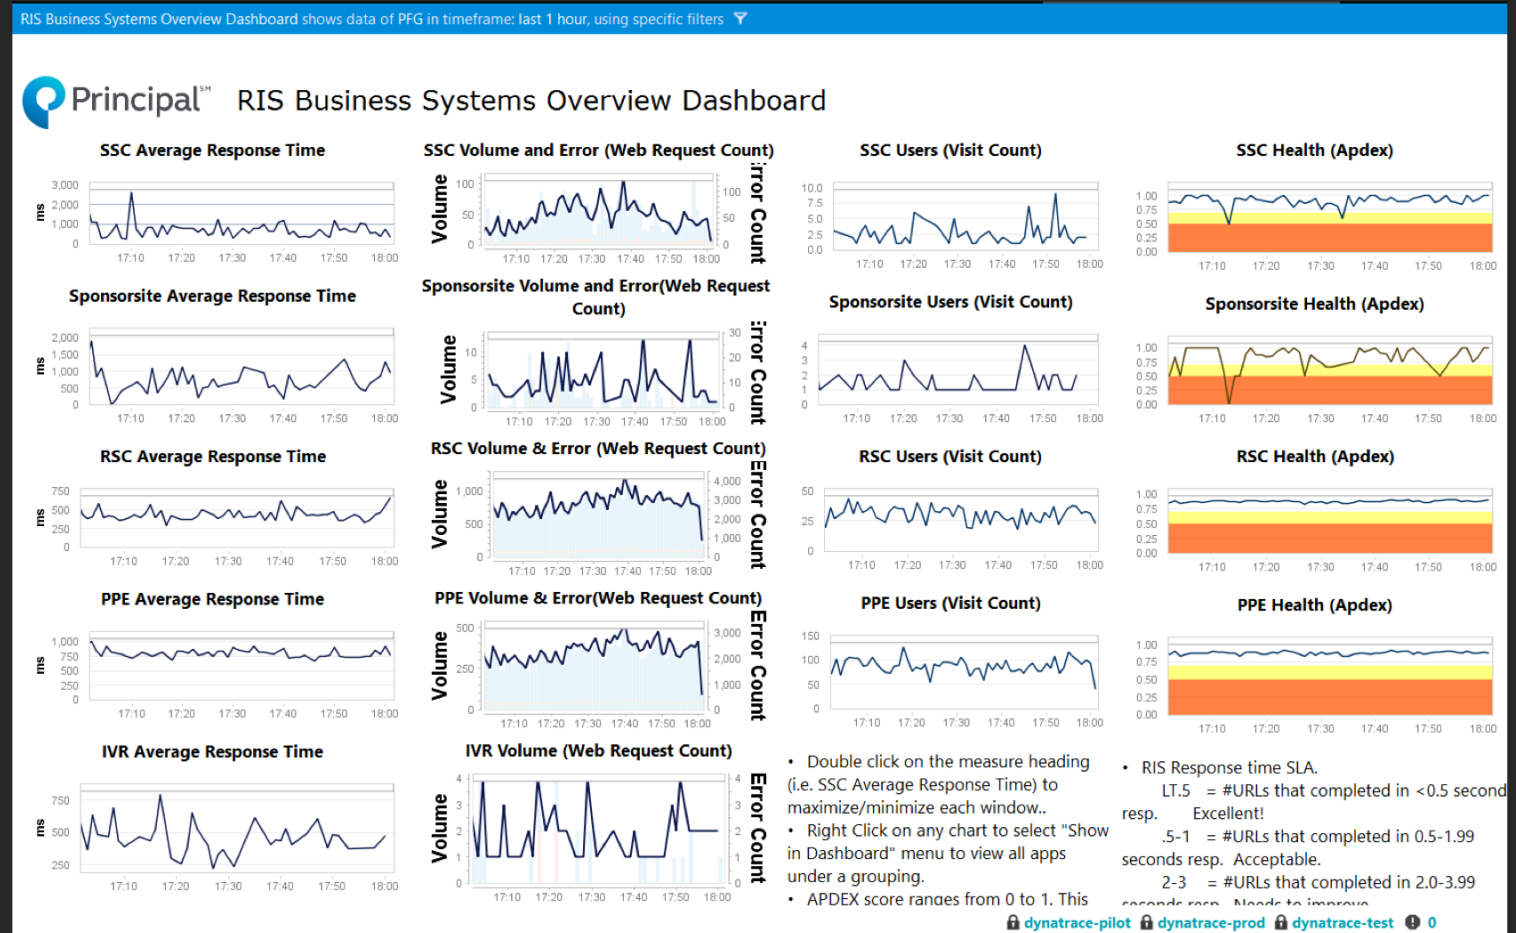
RIS Business Systems Overview Dashboard shows data of PFG in timeframe: last 1 hour, using specific filters

Principal℠ RIS Business Systems Overview Dashboard

SSC Average Response Time
ms
3,000
2,000
1,000
0
17:10 17:20 17:30 17:40 17:50 18:00

SSC Volume and Error (Web Request Count)
Volume
100
50
0
100
50
0
17:10 17:20 17:30 17:40 17:50 18:00
rror Count

SSC Users (Visit Count)
10.0
7.5
5.0
2.5
0.0
17:10 17:20 17:30 17:40 17:50 18:00

SSC Health (Apdex)
1.00
0.75
0.50
0.25
0.00
17:10 17:20 17:30 17:40 17:50 18:00

Sponsorsite Average Response Time
ms
2,000
1,500
1,000
500
0
17:10 17:20 17:30 17:40 17:50 18:00

Sponsorsite Volume and Error(Web Request Count)
Volume
10
5
0
30
20
10
0
17:10 17:20 17:30 17:40 17:50 18:00
rror Count

Sponsorsite Users (Visit Count)
4
3
2
1
0
17:10 17:20 17:30 17:40 17:50 18:00

Sponsorsite Health (Apdex)
1.00
0.75
0.50
0.25
0.00
17:10 17:20 17:30 17:40 17:50 18:00

RSC Average Response Time
ms
750
500
250
0
17:10 17:20 17:30 17:40 17:50 18:00

RSC Volume & Error (Web Request Count)
Volume
1,000
500
0
4,000
3,000
2,000
1,000
0
17:10 17:20 17:30 17:40 17:50 18:00
Error Count

RSC Users (Visit Count)
50
25
0
17:10 17:20 17:30 17:40 17:50 18:00

RSC Health (Apdex)
1.00
0.75
0.50
0.25
0.00
17:10 17:20 17:30 17:40 17:50 18:00

PPE Average Response Time
ms
1,000
750
500
250
0
17:10 17:20 17:30 17:40 17:50 18:00

PPE Volume & Error(Web Request Count)
Volume
500
250
0
3,000
2,000
1,000
0
17:10 17:20 17:30 17:40 17:50 18:00
Error Count

PPE Users (Visit Count)
150
100
50
0
17:10 17:20 17:30 17:40 17:50 18:00

PPE Health (Apdex)
1.00
0.75
0.50
0.25
0.00
17:10 17:20 17:30 17:40 17:50 18:00

IVR Average Response Time
ms
750
500
250
17:10 17:20 17:30 17:40 17:50 18:00

IVR Volume (Web Request Count)
Volume
4
3
2
1
0
4
3
2
1
0
17:10 17:20 17:30 17:40 17:50 18:00
Error Count

• Double click on the measure heading (i.e. SSC Average Response Time) to maximize/minimize each window..
• Right Click on any chart to select "Show in Dashboard" menu to view all apps under a grouping.
• APDEX score ranges from 0 to 1. This

• RIS Response time SLA.
LT.5 = #URLs that completed in <0.5 second resp. Excellent!
.5-1 = #URLs that completed in 0.5-1.99 seconds resp. Acceptable.
2-3 = #URLs that completed in 2.0-3.99 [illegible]

dynatrace-pilot dynatrace-prod dynatrace-test 0